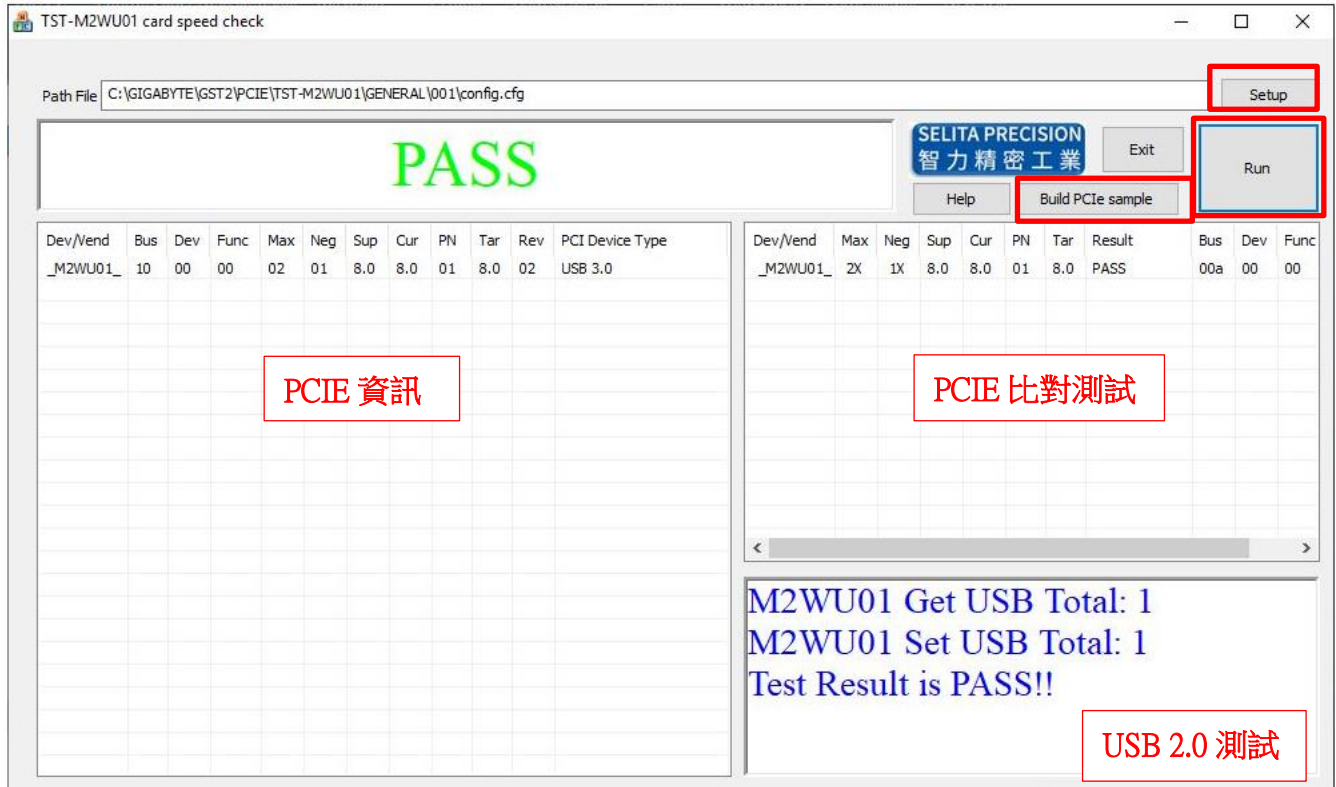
TST-M2WU01 card speed check

Path File C:\GIGABYTE\GST2\PCIE\TST-M2WU01\GENERAL\001\config.cfg

Setup

PASS

SELITA PRECISION
智力精密工業

Exit

Run

Help

Build PCIe sample

| Dev/Vend | Bus | Dev | Func | Max | Neg | Sup | Cur | PN | Tar | Rev | PCI Device Type |
|---|---|---|---|---|---|---|---|---|---|---|---|
| _M2WU01_ | 10 | 00 | 00 | 02 | 01 | 8.0 | 8.0 | 01 | 8.0 | 02 | USB 3.0 |

PCIE 資訊

| Dev/Vend | Max | Neg | Sup | Cur | PN | Tar | Result | Bus | Dev | Func |
|---|---|---|---|---|---|---|---|---|---|---|
| _M2WU01_ | 2X | 1X | 8.0 | 8.0 | 01 | 8.0 | PASS | 00a | 00 | 00 |

PCIE 比對測試

M2WU01 Get USB Total: 1
M2WU01 Set USB Total: 1
Test Result is PASS!!

USB 2.0 測試